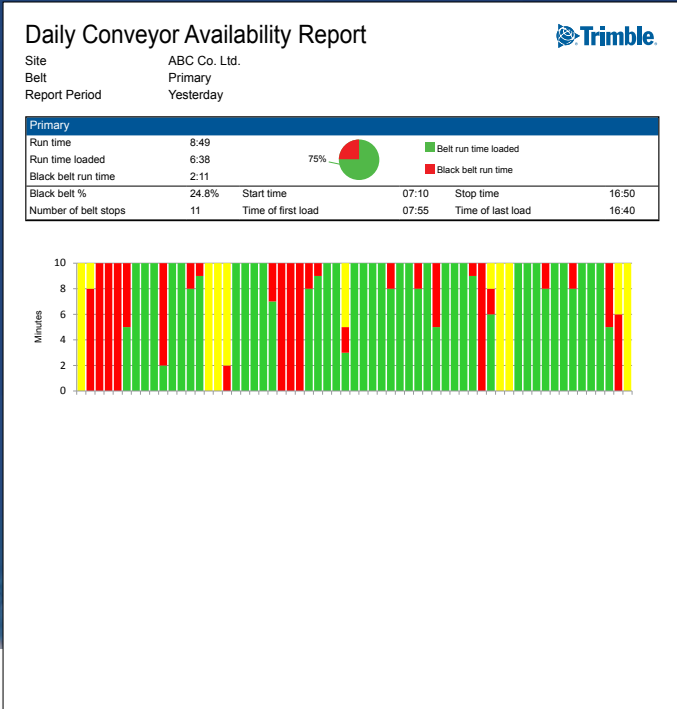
Daily Conveyor Availability Report

Trimble.

| Site | ABC Co. Ltd. |
|---|---|
| Belt | Primary |
| Report Period | Yesterday |

Primary

| Run time | 8:49 |
|---|---|
| Run time loaded | 6:38 |
| Black belt run time | 2:11 |

75%

Belt run time loaded

Black belt run time

| Black belt % | 24.8% | Start time | 07:10 | Stop time | 16:50 |
|---|---|---|---|---|---|
| Number of belt stops | 11 | Time of first load | 07:55 | Time of last load | 16:40 |

10
8
6
4
2
0
Minutes